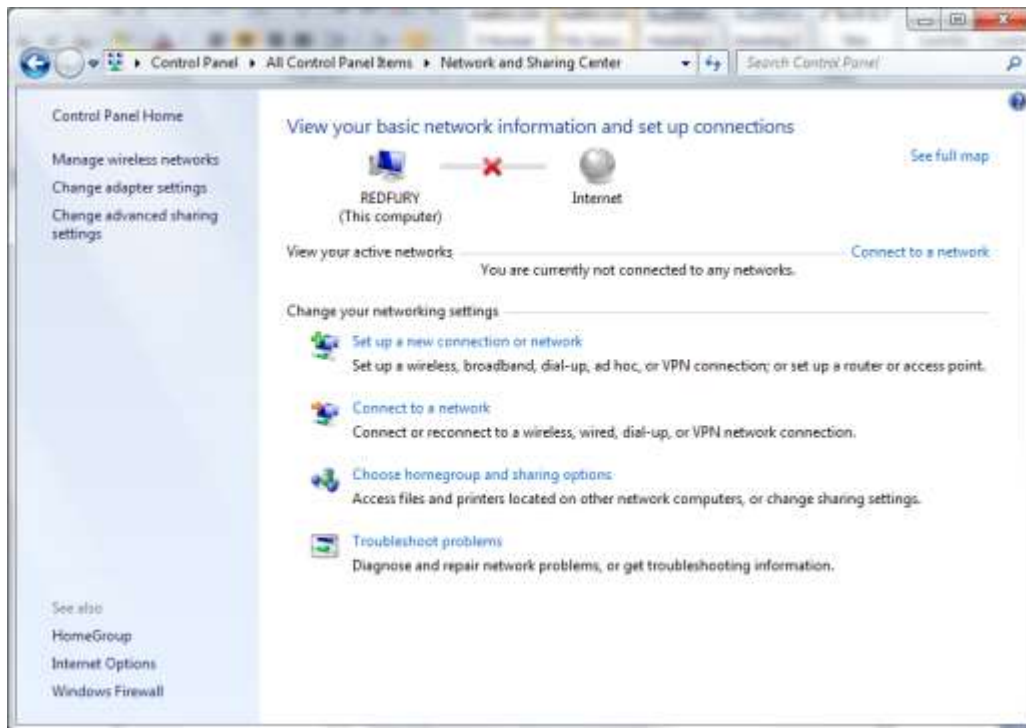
Control Panel ▸ All Control Panel Items ▸ Network and Sharing Center

Search Control Panel

Control Panel Home

Manage wireless networks

Change adapter settings

Change advanced sharing settings

View your basic network information and set up connections

See full map

REDFURY
(This computer)

Internet

View your active networks

Connect to a network

You are currently not connected to any networks.

Change your networking settings

Set up a new connection or network

Set up a wireless, broadband, dial-up, ad hoc, or VPN connection; or set up a router or access point.

Connect to a network

Connect or reconnect to a wireless, wired, dial-up, or VPN network connection.

Choose homegroup and sharing options

Access files and printers located on other network computers, or change sharing settings.

Troubleshoot problems

Diagnose and repair network problems, or get troubleshooting information.

See also

HomeGroup

Internet Options

Windows Firewall